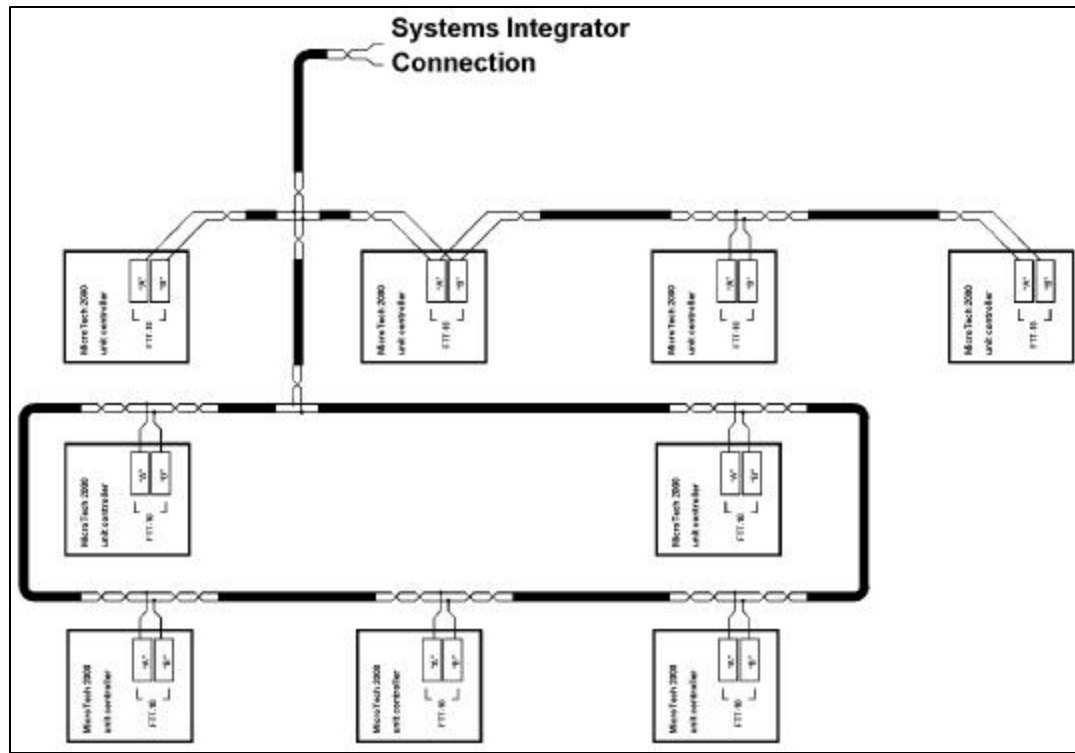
Systems Integrator Connection

MicroTech 2000 unit controller
"A" "B"
FTT-10

MicroTech 2000 unit controller
"A" "B"
FTT-10

MicroTech 2000 unit controller
"A" "B"
FTT-10

MicroTech 2000 unit controller
"A" "B"
FTT-10

MicroTech 2000 unit controller
"A" "B"
FTT-10

MicroTech 2000 unit controller
"A" "B"
FTT-10

MicroTech 2000 unit controller
"A" "B"
FTT-10

MicroTech 2000 unit controller
"A" "B"
FTT-10

MicroTech 2000 unit controller
"A" "B"
FTT-10